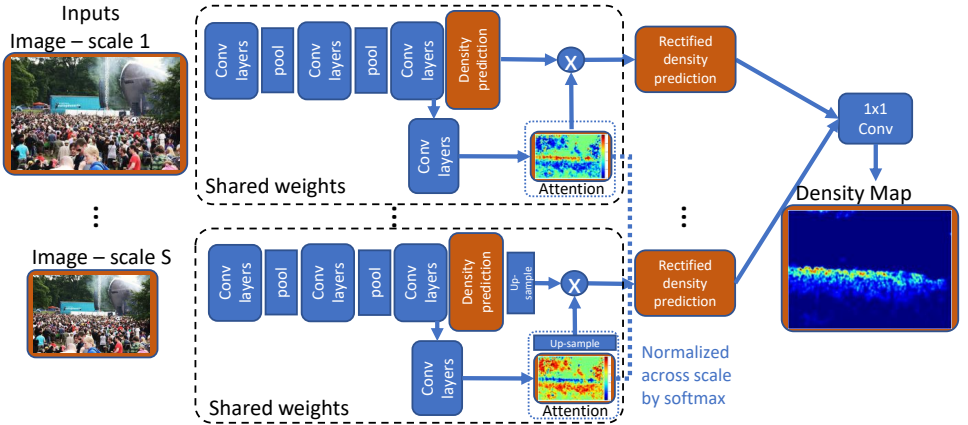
Inputs
Image – scale 1

Conv layers
pool
Conv layers
pool
Conv layers
Density prediction
x
Rectified density prediction
Conv layers
Attention
Shared weights

1x1 Conv
Density Map

⋮
⋮
⋮

Image – scale S

Conv layers
pool
Conv layers
pool
Conv layers
Density prediction
Up-sample
x
Rectified density prediction
Up-sample
Conv layers
Attention
Shared weights

Normalized across scale by softmax